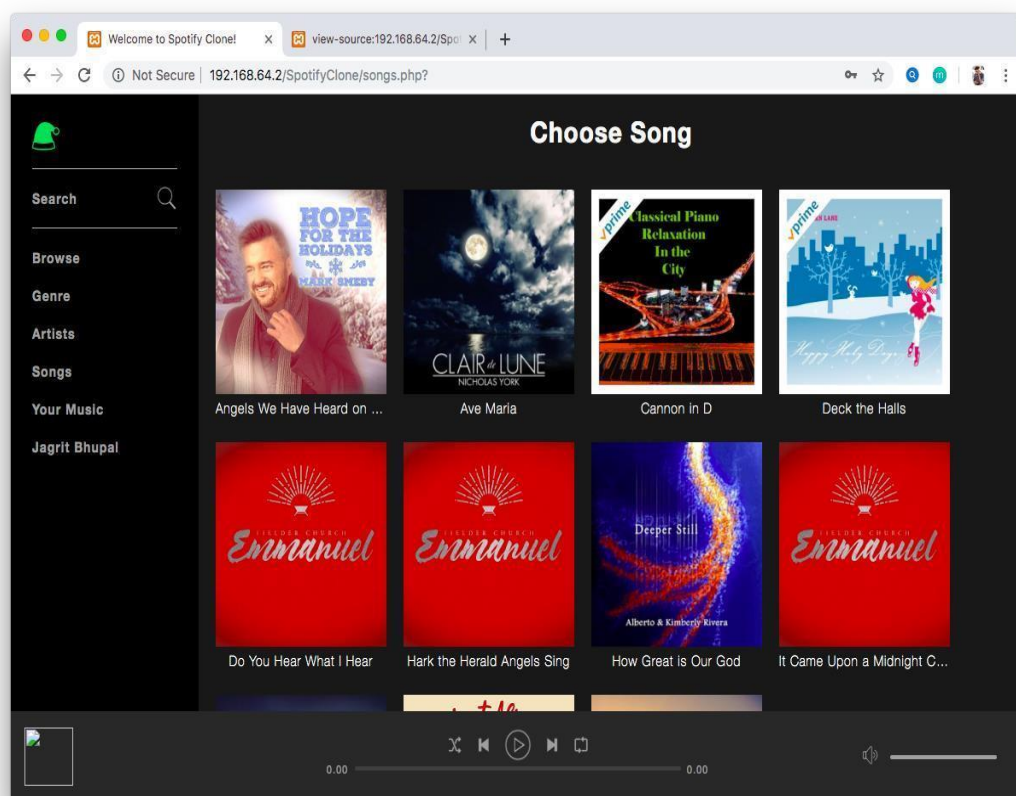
Welcome to Spotify Clone! ×
view-source:192.168.64.2/Spo ×
+

Not Secure | 192.168.64.2/SpotifyClone/songs.php?

Search
Browse
Genre
Artists
Songs
Your Music
Jagrit Bhupal

Choose Song

HOPE FOR THE HOLIDAYS
MARK SMEBY
Angels We Have Heard on ...

CLAIR de LUNE
NICHOLAS YORK
Ave Maria

prime
Classical Piano Relaxation In the City
Cannon in D

prime
Happy Holy Days
Deck the Halls

FIELDER CHURCH
Emmanuel
Do You Hear What I Hear

FIELDER CHURCH
Emmanuel
Hark the Herald Angels Sing

Deeper Still
Alberto & Kimberly Rivera
How Great is Our God

FIELDER CHURCH
Emmanuel
It Came Upon a Midnight C...

0.00
0.00